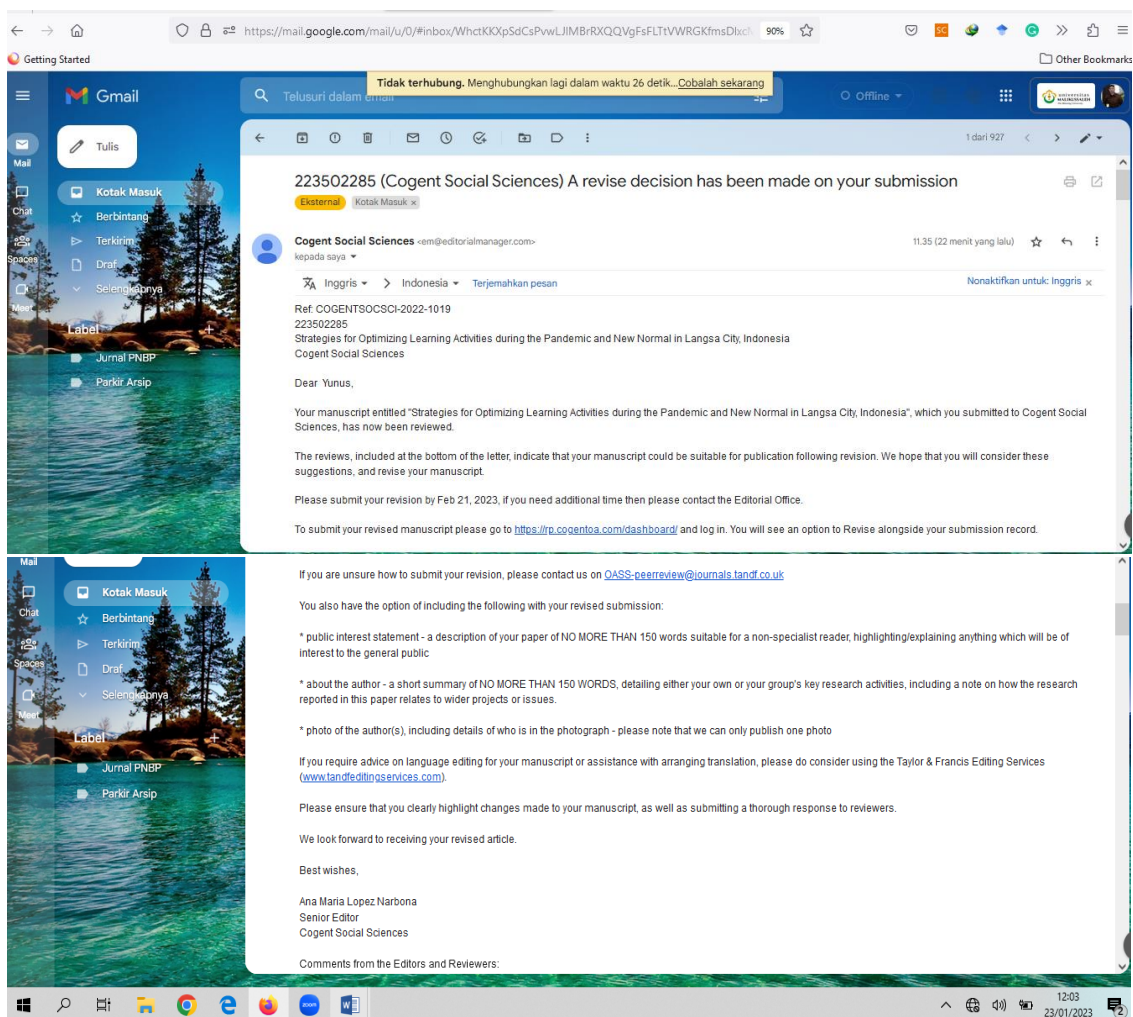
https://mail.google.com/mail/u/0/#inbox/WhctKKXpSdCsPvwLJlMBrRXQQVgFsFLTtVWRGKfmsDlxc 90%

Getting Started

Other Bookmarks

Tidak terhubung. Menghubungkan lagi dalam waktu 26 detik...Cobalah sekarang

Gmail

Telusuri dalam email

Offline

Mail

Chat

Spaces

Meet

Tulis

Kotak Masuk

Berbintang

Terkirim

Draf

Selengkapnya

Label

Jurnal PNBP

Parkir Arsip

1 dari 927

223502285 (Cogent Social Sciences) A revise decision has been made on your submission

Eksternal Kotak Masuk ×

Cogent Social Sciences <em@editorialmanager.com>

kepada saya

11.35 (22 menit yang lalu)

Inggris > Indonesia Terjemahkan pesan

Nonaktifkan untuk: Inggris ×

Ref: COGENTSOCSCI-2022-1019
223502285
Strategies for Optimizing Learning Activities during the Pandemic and New Normal in Langsa City, Indonesia
Cogent Social Sciences

Dear Yunus,

Your manuscript entitled "Strategies for Optimizing Learning Activities during the Pandemic and New Normal in Langsa City, Indonesia", which you submitted to Cogent Social Sciences, has now been reviewed.

The reviews, included at the bottom of the letter, indicate that your manuscript could be suitable for publication following revision. We hope that you will consider these suggestions, and revise your manuscript.

Please submit your revision by Feb 21, 2023, if you need additional time then please contact the Editorial Office.

To submit your revised manuscript please go to https://rp.cogentoa.com/dashboard/ and log in. You will see an option to Revise alongside your submission record.

Mail

Chat

Spaces

Meet

Kotak Masuk

Berbintang

Terkirim

Draf

Selengkapnya

Label

Jurnal PNBP

Parkir Arsip

If you are unsure how to submit your revision, please contact us on OASS-peerreview@journals.tandf.co.uk

You also have the option of including the following with your revised submission:

* public interest statement - a description of your paper of NO MORE THAN 150 words suitable for a non-specialist reader, highlighting/explaining anything which will be of interest to the general public

* about the author - a short summary of NO MORE THAN 150 WORDS, detailing either your own or your group's key research activities, including a note on how the research reported in this paper relates to wider projects or issues.

* photo of the author(s), including details of who is in the photograph - please note that we can only publish one photo

If you require advice on language editing for your manuscript or assistance with arranging translation, please do consider using the Taylor & Francis Editing Services (www.tandfeditingservices.com).

Please ensure that you clearly highlight changes made to your manuscript, as well as submitting a thorough response to reviewers.

We look forward to receiving your revised article.

Best wishes,

Ana Maria Lopez Narbona
Senior Editor
Cogent Social Sciences

Comments from the Editors and Reviewers:

12:03
23/01/2023